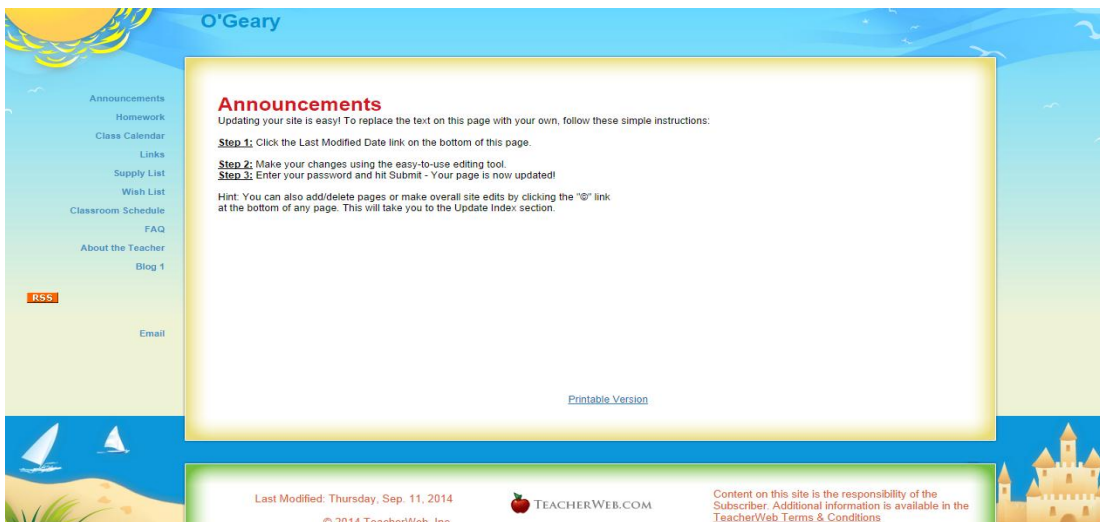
O'Geary

Announcements
Homework
Class Calendar
Links
Supply List
Wish List
Classroom Schedule
FAQ
About the Teacher
Blog 1

RSS

Email

Announcements

Updating your site is easy! To replace the text on this page with your own, follow these simple instructions:

Step 1: Click the Last Modified Date link on the bottom of this page.

Step 2: Make your changes using the easy-to-use editing tool.
Step 3: Enter your password and hit Submit - Your page is now updated!

Hint: You can also add/delete pages or make overall site edits by clicking the "©" link at the bottom of any page. This will take you to the Update Index section.

Printable Version

Last Modified: Thursday, Sep. 11, 2014

© 2014 TeacherWeb, Inc.

TEACHERWEB.COM

Content on this site is the responsibility of the Subscriber. Additional information is available in the TeacherWeb Terms & Conditions